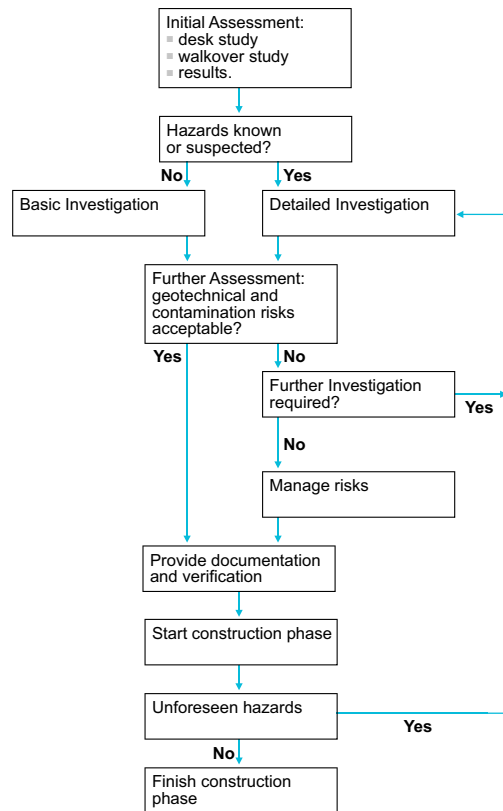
Initial Assessment:
- desk study
- walkover study
- results.

Hazards known or suspected?

No

Yes

Basic Investigation

Detailed Investigation

Further Assessment: geotechnical and contamination risks acceptable?

Yes

No

Further Investigation required?

Yes

No

Manage risks

Provide documentation and verification

Start construction phase

Unforeseen hazards

Yes

No

Finish construction phase